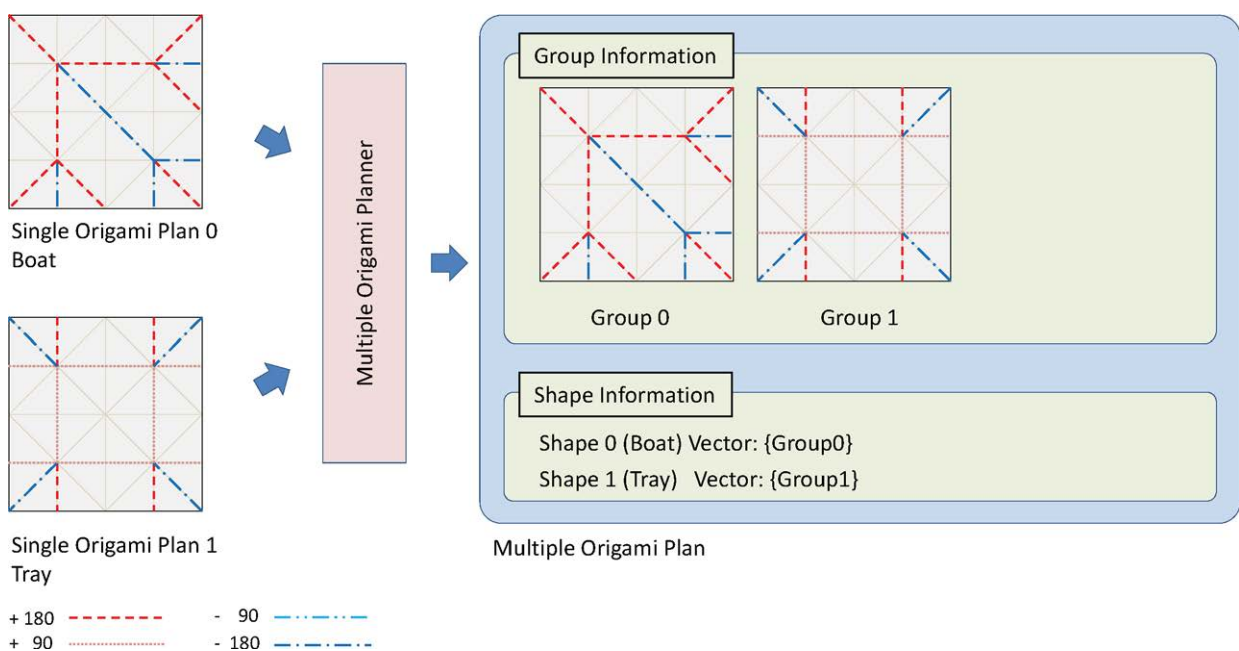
Single Origami Plan 0
Boat

Single Origami Plan 1
Tray

Multiple Origami Planner

Group Information

Group 0

Group 1

Shape Information

Shape 0 (Boat) Vector: {Group0}

Shape 1 (Tray) Vector: {Group1}

Multiple Origami Plan

+ 180
+ 90
- 90
- 180